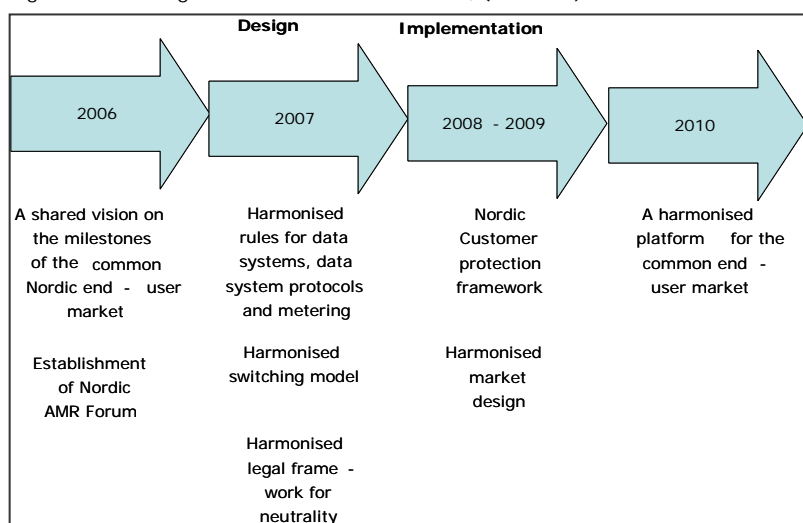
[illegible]

Design

Implementation

2006

2007

2008 - 2009

2010

A shared vision on the milestones of the common Nordic end - user market

Establishment of Nordic AMR Forum

Harmonised rules for data systems, data system protocols and metering

Harmonised switching model

Harmonised legal frame - work for neutrality

Nordic Customer protection framework

Harmonised market design

A harmonised platform for the common end - user market